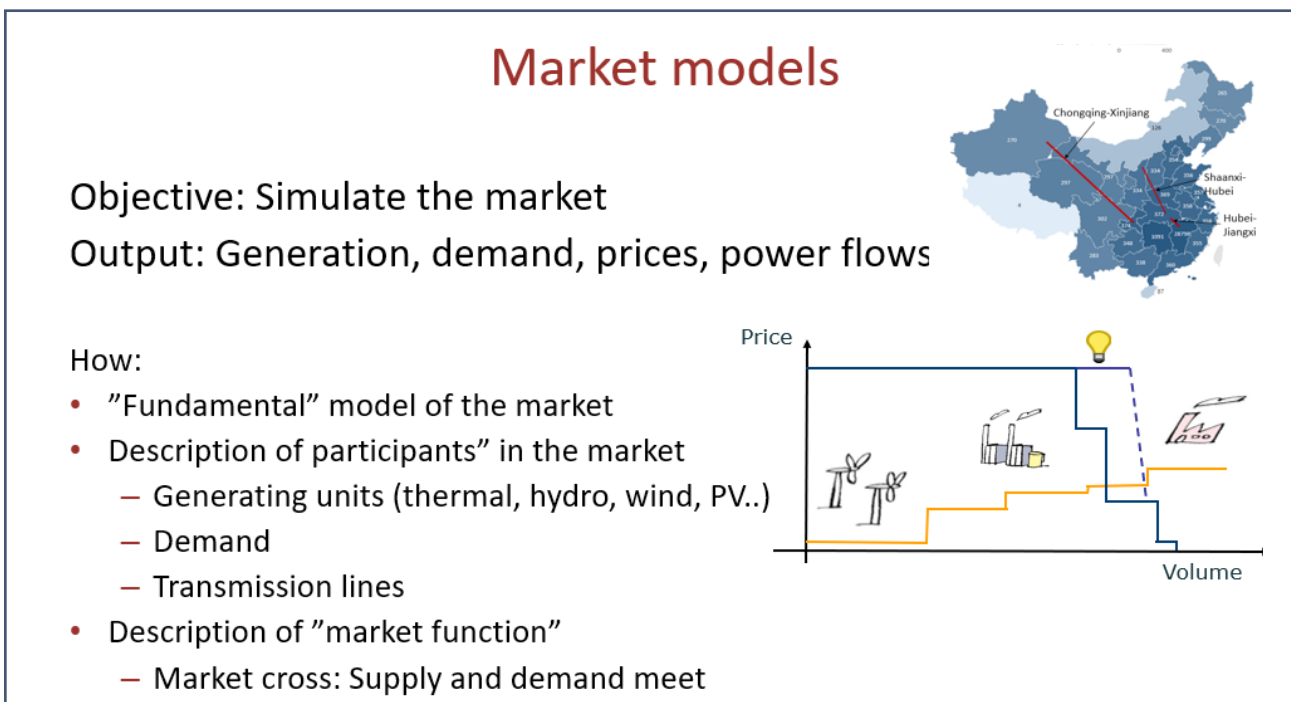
Market models

Chongqing-Xinjiang
Shaanxi-Hubei
Hubei-Jiangxi

Objective: Simulate the market
Output: Generation, demand, prices, power flows

How:
• ”Fundamental” model of the market
• Description of participants” in the market
  – Generating units (thermal, hydro, wind, PV..)
  – Demand
  – Transmission lines
• Description of ”market function”
  – Market cross: Supply and demand meet

Price
Volume